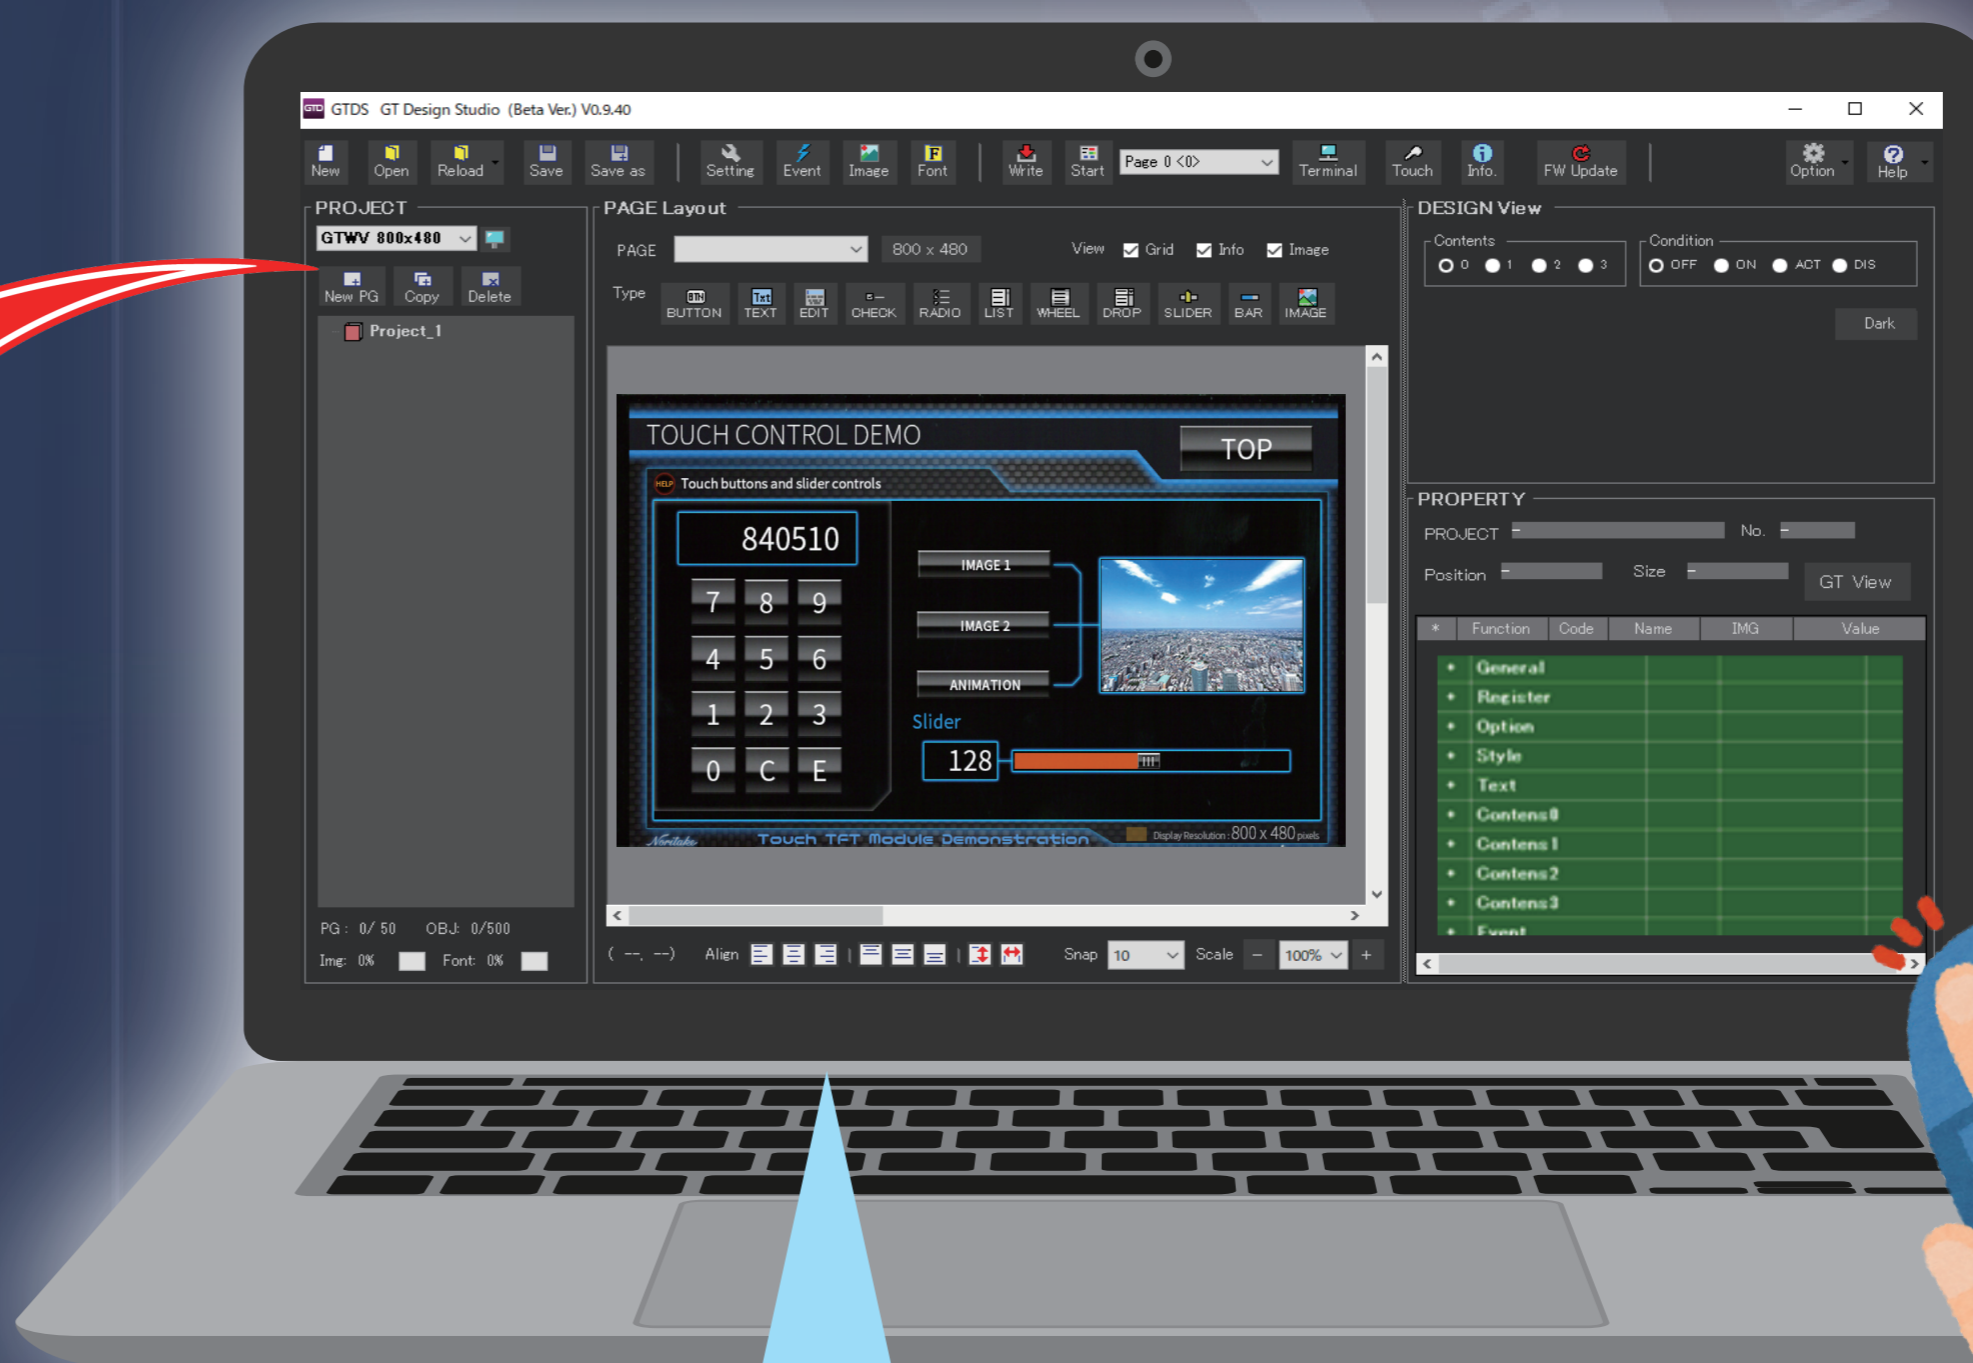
GTDS GT Design Studio (Beta Ver.) V0.9.40

New Open Reload Save Save as Setting Event Image Font Write Start Page 0 <0> Terminal Touch Info. FW Update Option Help

PROJECT
GTWV 800x480
New PG Copy Delete
Project_1

PG : 0/ 50 OBJ: 0/500
Img: 0% Font: 0%

PAGE Layout
PAGE 800 x 480 View Grid Info Image
Type BUTTON TEXT EDIT CHECK RADIO LIST WHEEL DROP SLIDER BAR IMAGE

TOUCH CONTROL DEMO
TOP
Touch buttons and slider controls
840510
7 8 9
4 5 6
1 2 3
0 C E
IMAGE 1
IMAGE 2
ANIMATION
Slider
128
Noritake Touch TFT Module Demonstration Display Resolution : 800 x 480 pixels

( --, --) Align Snap 10 Scale − 100% +

DESIGN View
Contents 0 1 2 3
Condition OFF ON ACT DIS
Dark

PROPERTY
PROJECT No.
Position Size GT View

| * | Function | Code | Name | IMG | Value |
|---|---|---|---|---|---|
| + | General | | | | |
| + | Register | | | | |
| + | Option | | | | |
| + | Style | | | | |
| + | Text | | | | |
| + | Contens0 | | | | |
| + | Contens1 | | | | |
| + | Contens2 | | | | |
| + | Contens3 | | | | |
| + | Event | | | | |